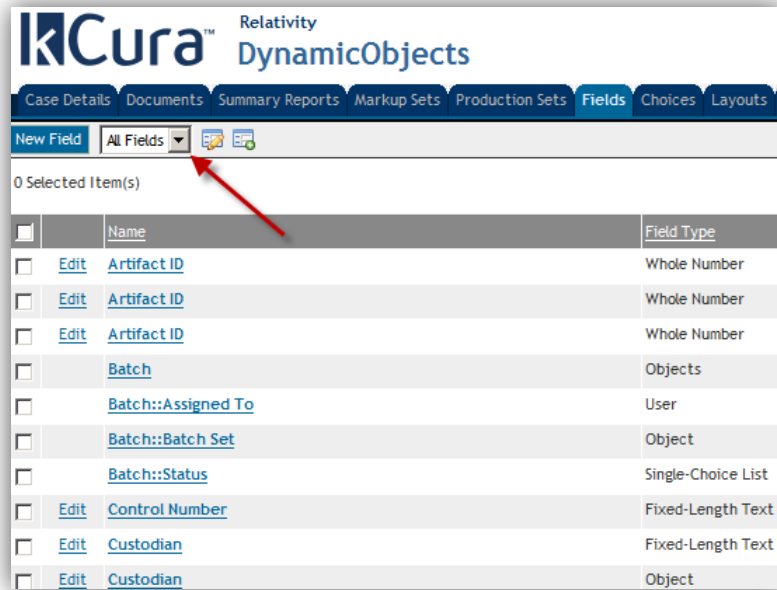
kCura™ Relativity DynamicObjects

Case Details | Documents | Summary Reports | Markup Sets | Production Sets | Fields | Choices | Layouts

New Field | All Fields

0 Selected Item(s)

| | | Name | Field Type |
|---|---|---|---|
| | Edit | Artifact ID | Whole Number |
| | Edit | Artifact ID | Whole Number |
| | Edit | Artifact ID | Whole Number |
| | | Batch | Objects |
| | | Batch::Assigned To | User |
| | | Batch::Batch Set | Object |
| | | Batch::Status | Single-Choice List |
| | Edit | Control Number | Fixed-Length Text |
| | Edit | Custodian | Fixed-Length Text |
| | Edit | Custodian | Object |